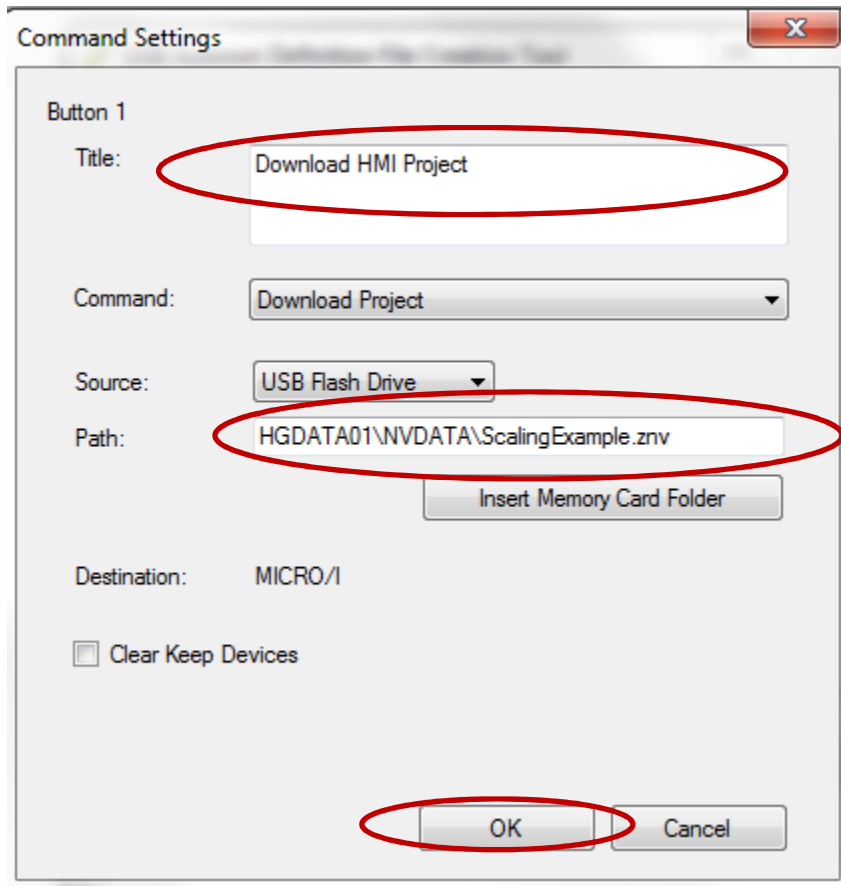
Command Settings

Button 1

Title: Download HMI Project

Command: Download Project

Source: USB Flash Drive

Path: HGDATA01\NVDATA\ScalingExample.znv

Insert Memory Card Folder

Destination: MICRO/I

Clear Keep Devices

OK

Cancel